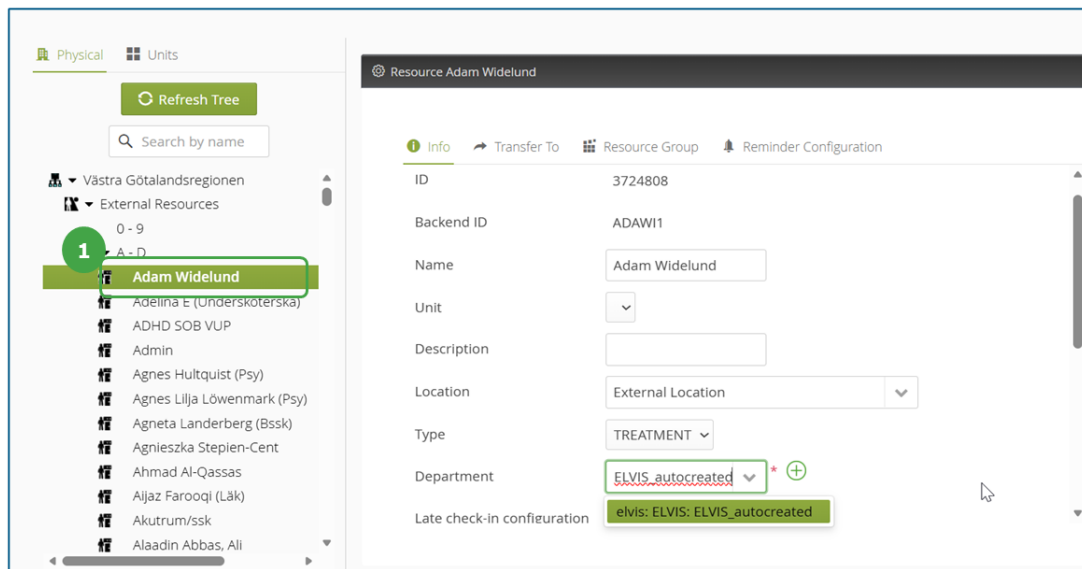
Physical Units

Refresh Tree

Search by name

Västra Götalandsregionen
External Resources
0 - 9
A - D
1
Adam Widelund
Adelina E (Undersköterska)
ADHD SOB VUP
Admin
Agnes Hultquist (Psy)
Agnes Lilja Löwenmark (Psy)
Agneta Landerberg (Bssk)
Agnieszka Stepien-Cent
Ahmad Al-Qassas
Aijaz Farooqi (Läk)
Akutrum/ssk
Alaadin Abbas, Ali

Resource Adam Widelund

Info Transfer To Resource Group Reminder Configuration

| | |
|---|---|
| ID | 3724808 |
| Backend ID | ADAWI1 |
| Name | Adam Widelund |
| Unit | |
| Description | |
| Location | External Location |
| Type | TREATMENT |
| Department | ELVIS_autocreated * |
| Late check-in configuration | |

elvis: ELVIS: ELVIS_autocreated